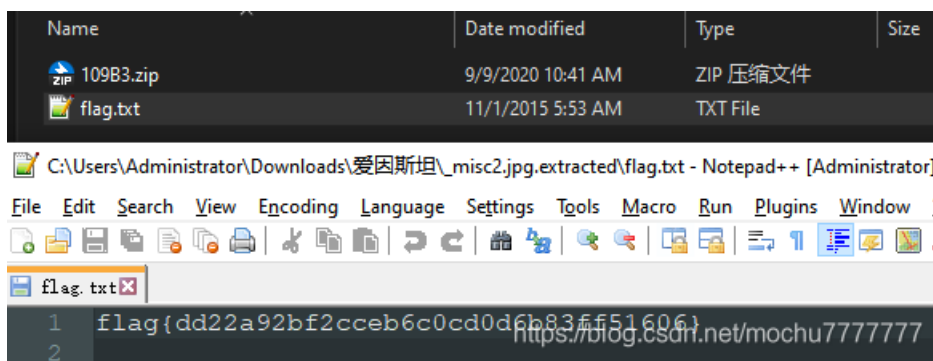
| Name | Date modified | Type | Size |
|---|---|---|---|
| 109B3.zip | 9/9/2020 10:41 AM | ZIP 压缩文件 | |
| flag.txt | 11/1/2015 5:53 AM | TXT File | |

C:\Users\Administrator\Downloads\爱因斯坦\_misc2.jpg.extracted\flag.txt - Notepad++ [Administrator]

File Edit Search View Encoding Language Settings Tools Macro Run Plugins Window

flag.txt

1 flag{dd22a92bf2cceb6c0cd0d6b83ff51606}
2

https://blog.csdn.net/mochu7777777